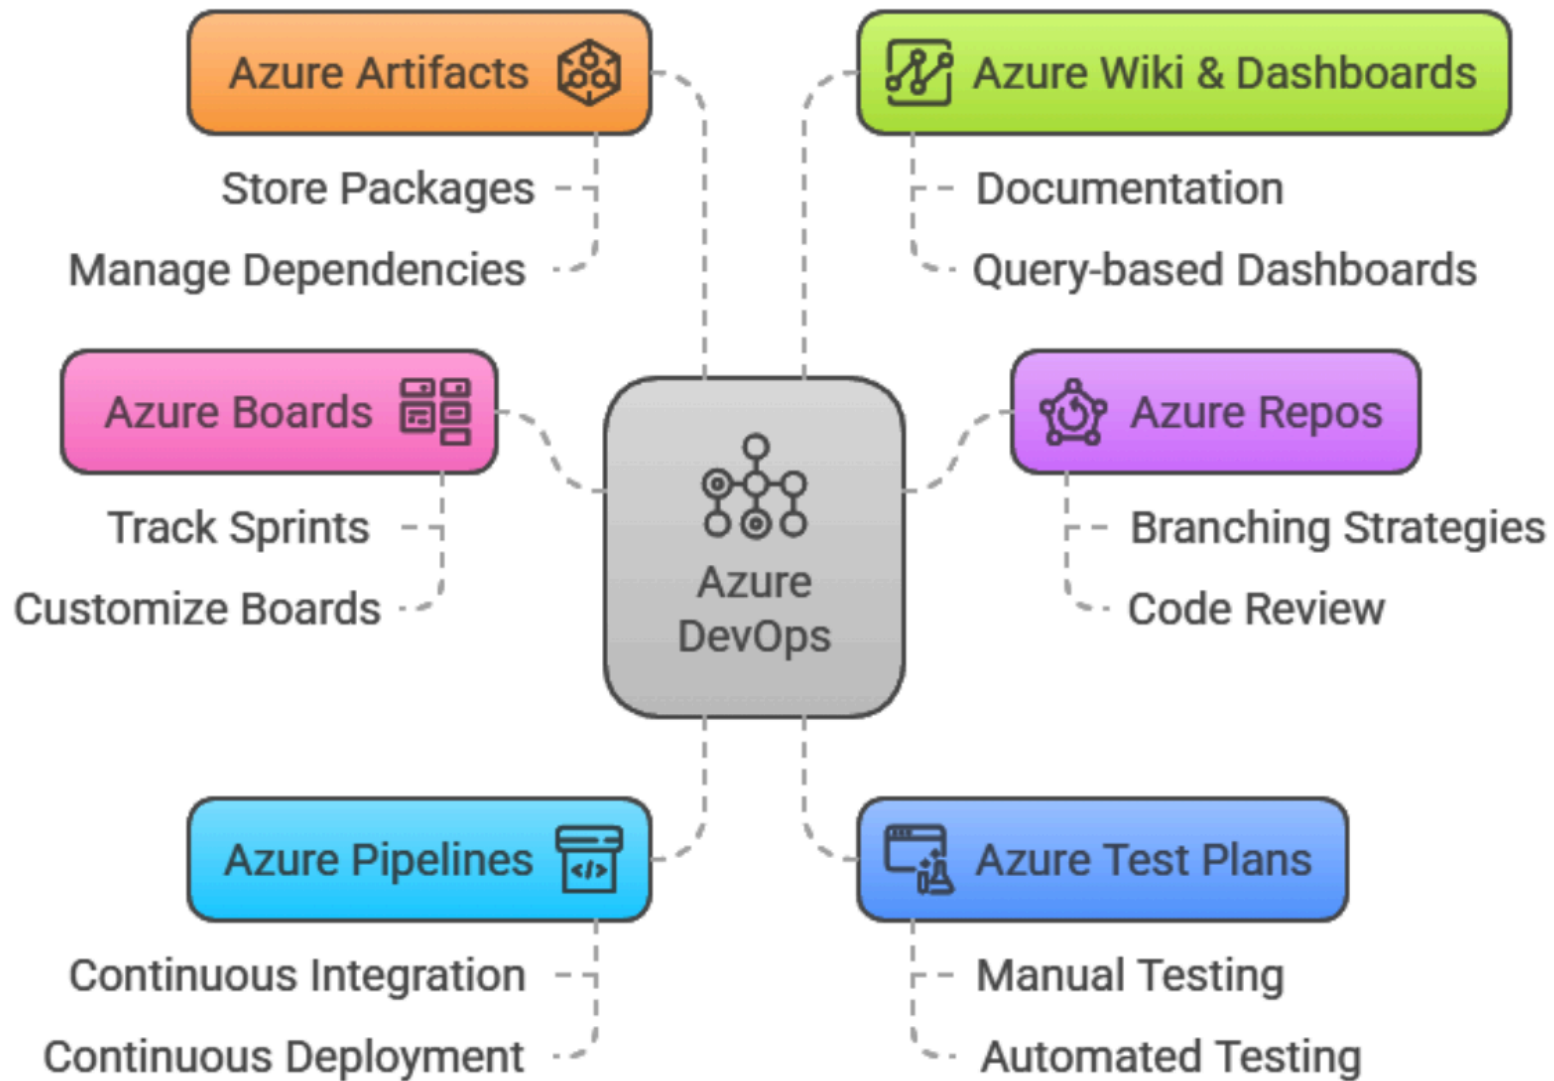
Azure Artifacts

Store Packages

Manage Dependencies

Azure Wiki & Dashboards

Documentation

Query-based Dashboards

Azure Boards

Track Sprints

Customize Boards

Azure DevOps

Azure Repos

Branching Strategies

Code Review

Azure Pipelines

Continuous Integration

Continuous Deployment

Azure Test Plans

Manual Testing

Automated Testing